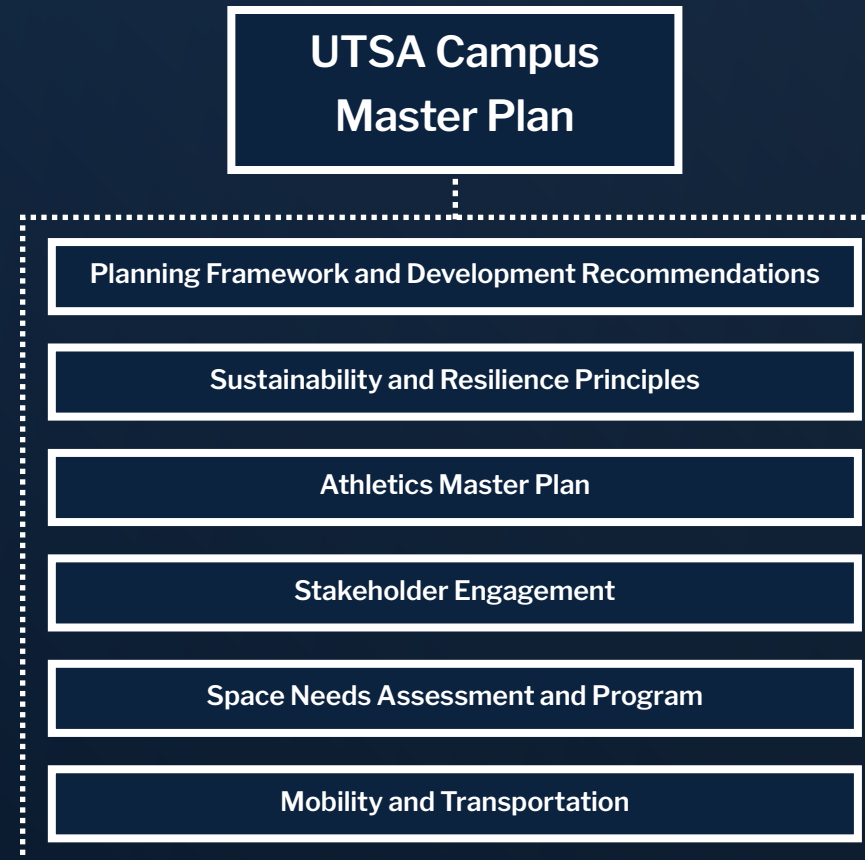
UTSA Campus
Master Plan

Planning Framework and Development Recommendations

Sustainability and Resilience Principles

Athletics Master Plan

Stakeholder Engagement

Space Needs Assessment and Program

Mobility and Transportation